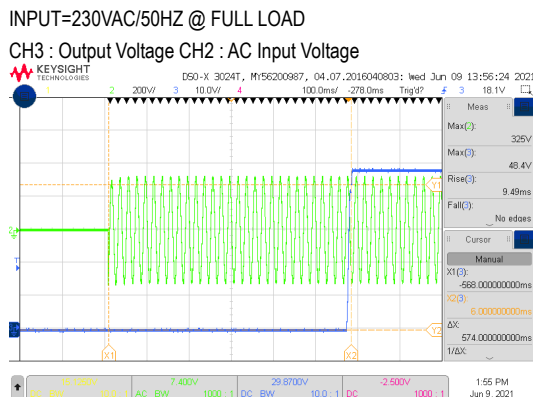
INPUT=230VAC/50HZ @ FULL LOAD
CH3 : Output Voltage CH2 : AC Input Voltage

KEYSIGHT TECHNOLOGIES

DSO-X 3024T, MY56200987, 04.07.2016040803: Wed Jun 09 13:56:24 2021

1 2 200V/ 3 10.0V/ 4 100.0ms/ -278.0ms Trig'd? 3 18.1V

Meas
Max(2): 325V
Max(3): 48.4V
Rise(3): 9.49ms
Fall(3): No edges

Cursor
Manual
X1(3): -568.000000000ms
X2(3): 6.000000000ms
ΔX: 574.000000000ms
1/ΔX:

Y1
Y2
X1
X2

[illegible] 7.400V 29.8700V -2.500V
DC BW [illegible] AC BW 1000 : 1 DC BW 10.0 : 1 DC 1000 : 1

1:55 PM
Jun 9, 2021